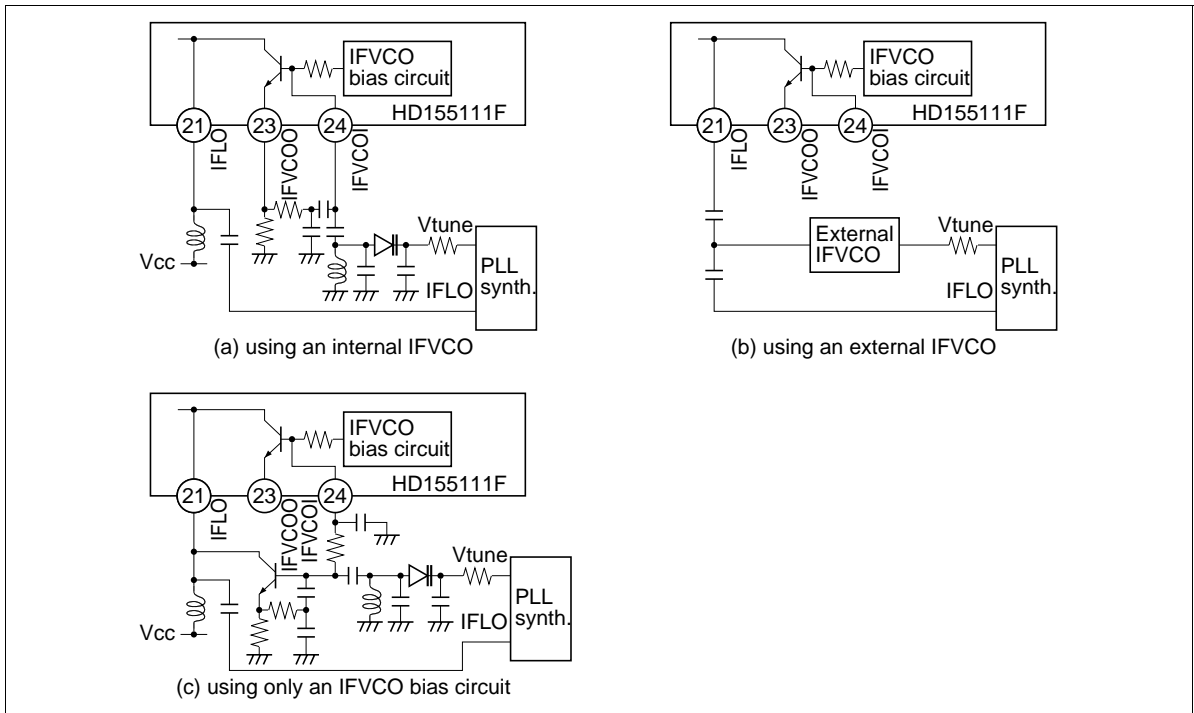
IFVCO bias circuit
HD155111F
21
23
24
IFLO
IFVCOO
IFVCOI
Vtune
Vcc
PLL synth.
IFLO
(a) using an internal IFVCO

IFVCO bias circuit
HD155111F
21
23
24
IFLO
IFVCOO
IFVCOI
External IFVCO
Vtune
PLL synth.
IFLO
(b) using an external IFVCO

IFVCO bias circuit
HD155111F
21
23
24
IFLO
IFVCOO
IFVCOI
Vtune
Vcc
PLL synth.
IFLO
(c) using only an IFVCO bias circuit